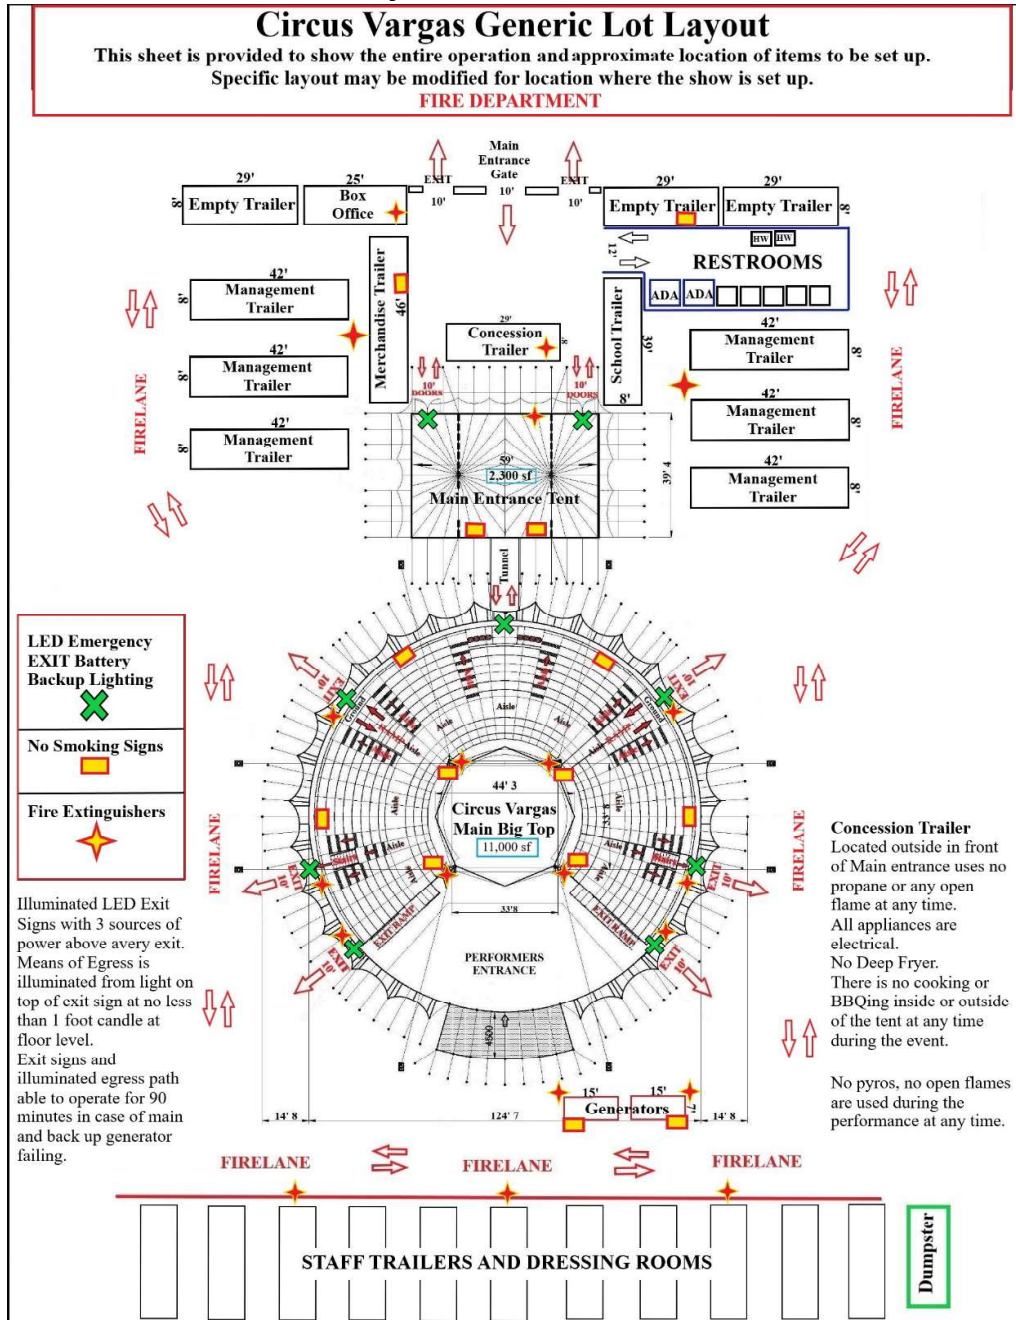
Circus Vargas Generic Lot Layout

This sheet is provided to show the entire operation and approximate location of items to be set up. Specific layout may be modified for location where the show is set up.

FIRE DEPARTMENT

Main Entrance Gate

EXIT 10' 10' 10' EXIT

29' 8' Empty Trailer

25' Box Office

29' Empty Trailer

29' Empty Trailer 8'

12'

HW HW

RESTROOMS

ADA ADA

42' 8' Management Trailer

42' 8' Management Trailer

42' 8' Management Trailer

Merchandise Trailer 46'

29' Concession Trailer

School Trailer 39' 8'

42' Management Trailer 8'

42' Management Trailer 8'

42' Management Trailer 8'

FIRELANE

FIRELANE

10' DOORS

10' DOORS

59'

2,300 sf

Main Entrance Tent

39' 4

Tunnel

LED Emergency EXIT Battery Backup Lighting

No Smoking Signs

Fire Extinguishers

EXIT 10'

EXIT 10'

Aisle

Aisle

Aisle

Aisle

Aisle

Aisle

44' 3

Circus Vargas Main Big Top

11,000 sf

33' 8

33'8

EXIT 10'

EXIT 10'

EXIT RAMP

EXIT RAMP

EXIT 10'

EXIT 10'

FIRELANE

FIRELANE

PERFORMERS ENTRANCE

4500

Illuminated LED Exit Signs with 3 sources of power above avery exit. Means of Egress is illuminated from light on top of exit sign at no less than 1 foot candle at floor level. Exit signs and illuminated egress path able to operate for 90 minutes in case of main and back up generator failing.

Concession Trailer
Located outside in front of Main entrance uses no propane or any open flame at any time. All appliances are electrical. No Deep Fryer. There is no cooking or BBQing inside or outside of the tent at any time during the event.

No pyros, no open flames are used during the performance at any time.

14' 8

124' 7

14' 8

15' 15'

Generators

FIRELANE

FIRELANE

FIRELANE

STAFF TRAILERS AND DRESSING ROOMS

Dumpster